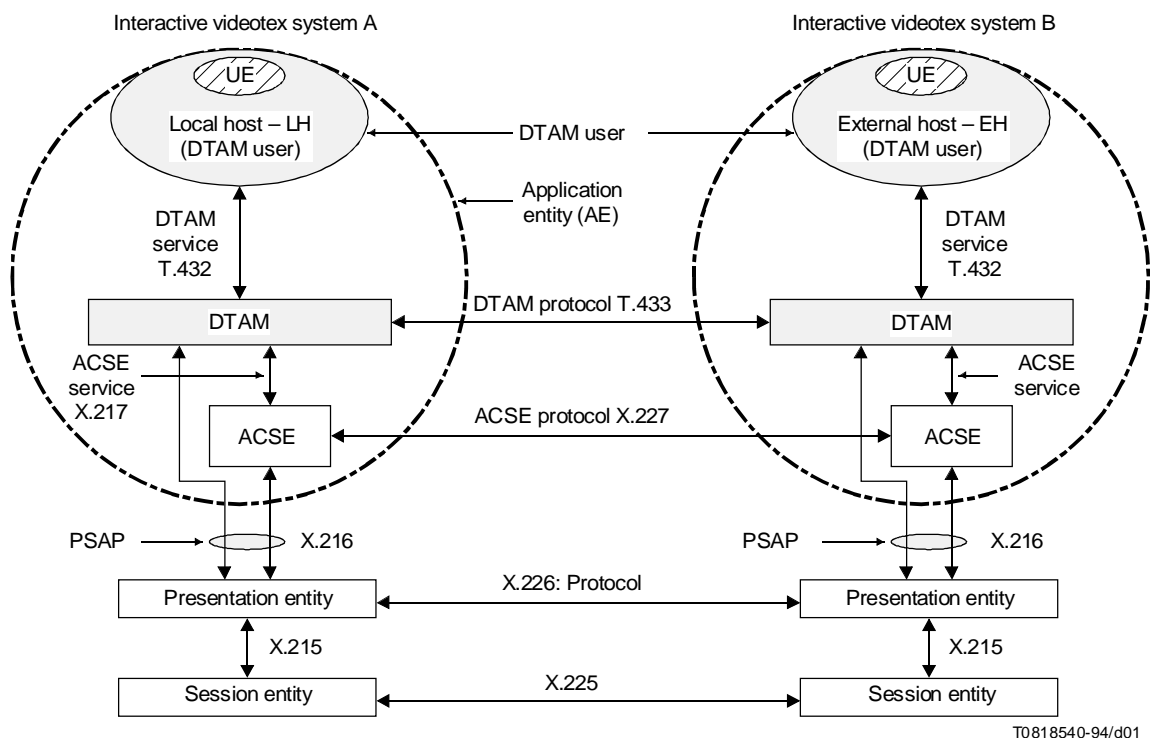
Interactive videotex system A

Interactive videotex system B

UE

Local host – LH (DTAM user)

DTAM user

UE

External host – EH (DTAM user)

Application entity (AE)

DTAM service T.432

DTAM service T.432

DTAM

DTAM protocol T.433

DTAM

ACSE service X.217

ACSE service

ACSE

ACSE protocol X.227

ACSE

PSAP

X.216

PSAP

X.216

Presentation entity

X.226: Protocol

Presentation entity

X.215

X.215

Session entity

X.225

Session entity

T0818540-94/d01